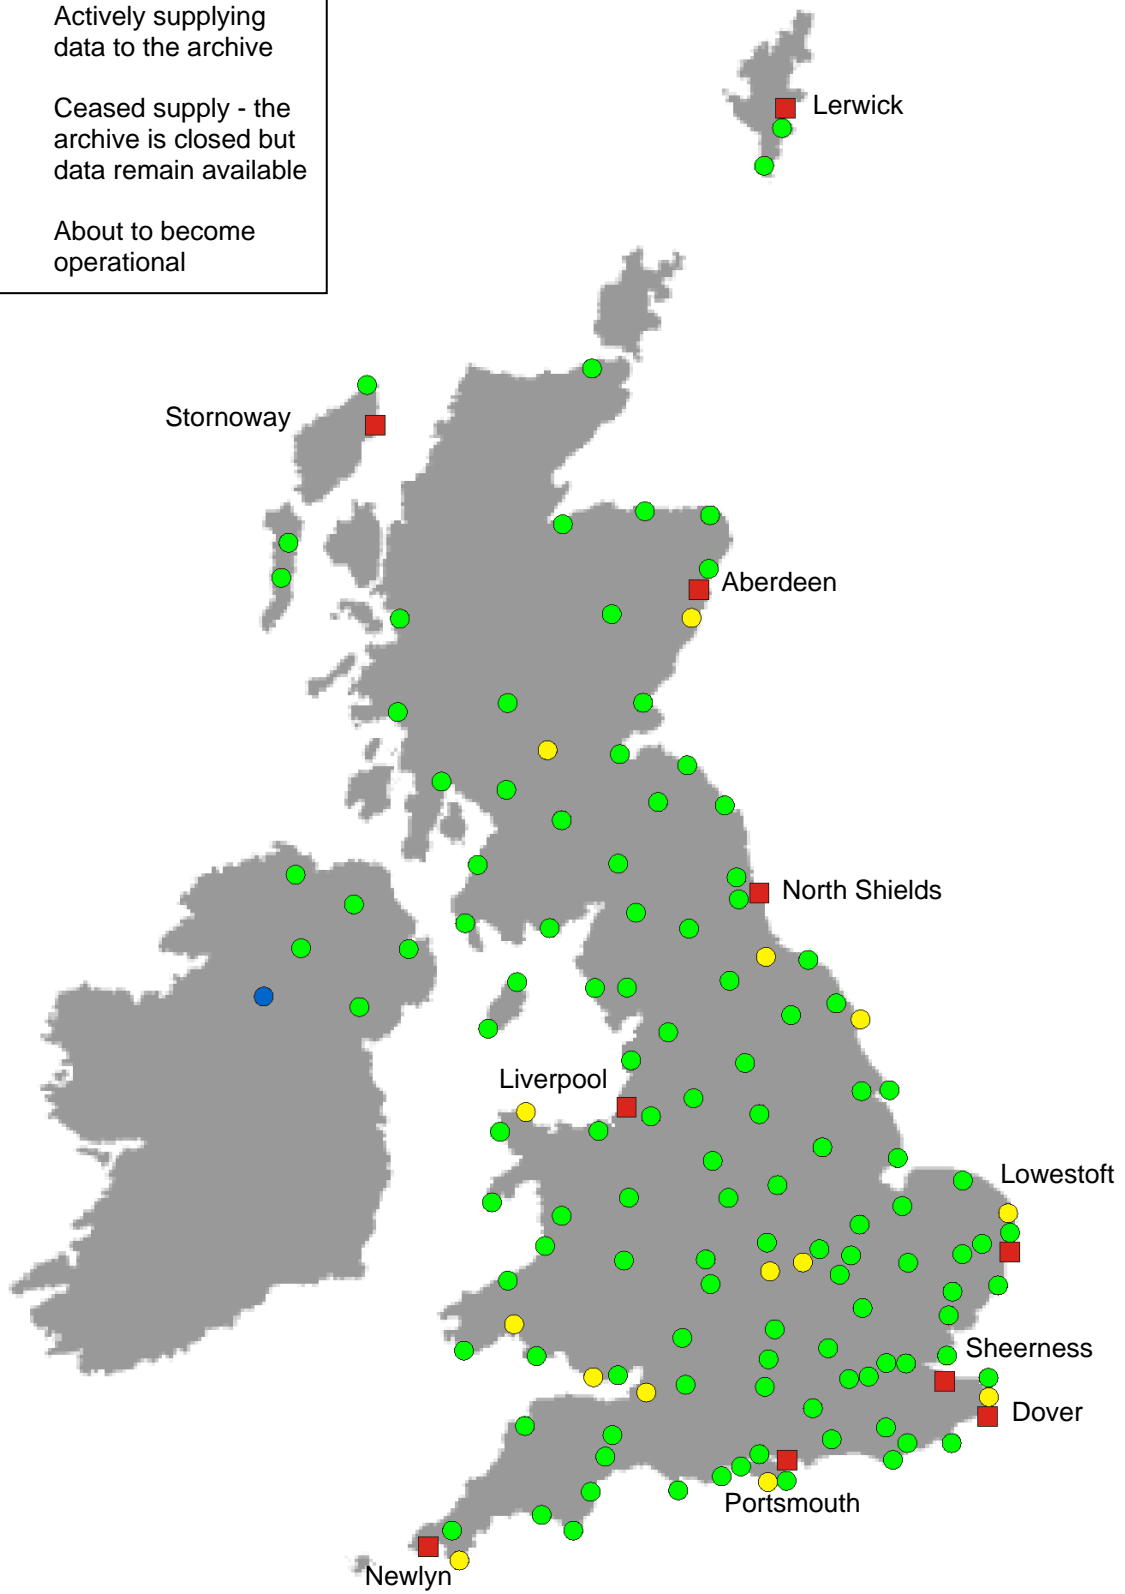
Actively supplying data to the archive

Ceased supply - the archive is closed but data remain available

About to become operational

Lerwick

Stornoway

Aberdeen

North Shields

Liverpool

Lowestoft

Sheerness

Dover

Portsmouth

Newlyn